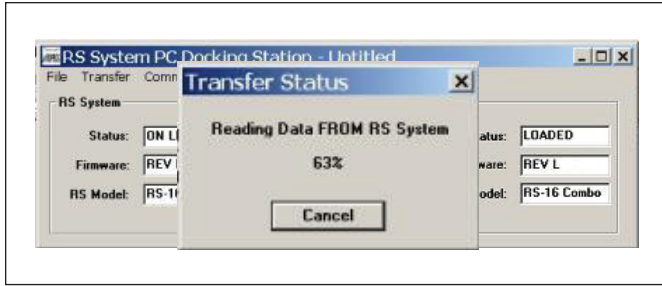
RS System PC Docking Station - Untitled
File Transfer Comm
RS System
Status: ON L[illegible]
Firmware: REV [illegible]
RS Model: RS-1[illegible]
Transfer Status
Reading Data FROM RS System
63%
Cancel
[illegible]atus: LOADED
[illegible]ware: REV L
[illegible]odel: RS-16 Combo